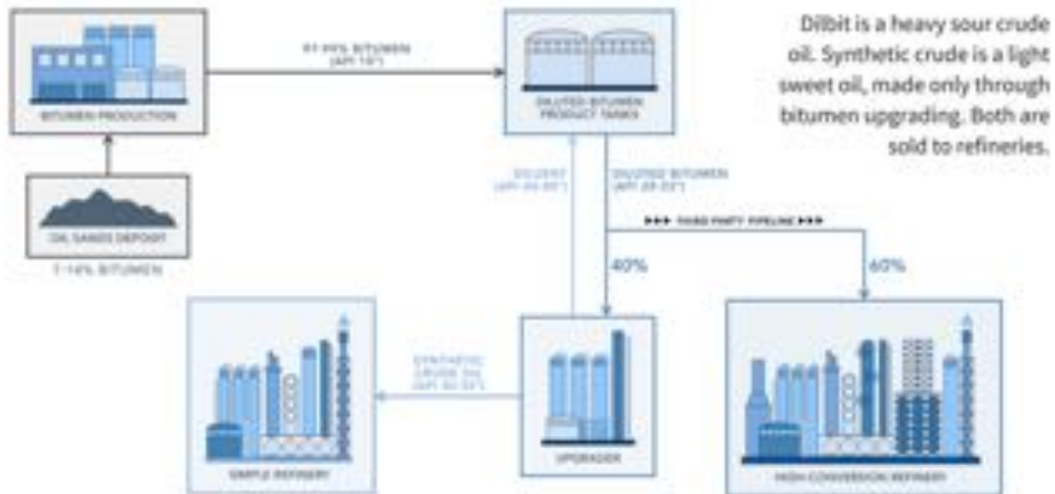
Dilbit is a heavy sour crude oil. Synthetic crude is a light sweet oil, made only through bitumen upgrading. Both are sold to refineries.

BITUMEN PRODUCTION

99.99% BITUMEN (API 10°)

DILUTED BITUMEN PRODUCT TANKS

OIL SANDS DEPOSIT

7-14% BITUMEN

DILUENT (API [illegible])

DILUTED BITUMEN (API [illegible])

▶▶▶ THIRD PARTY PIPELINE ▶▶▶

40%

60%

SYNTHETIC CRUDE OIL (API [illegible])

SIMPLE REFINERY

UPGRADER

HIGH CONVERSION REFINERY